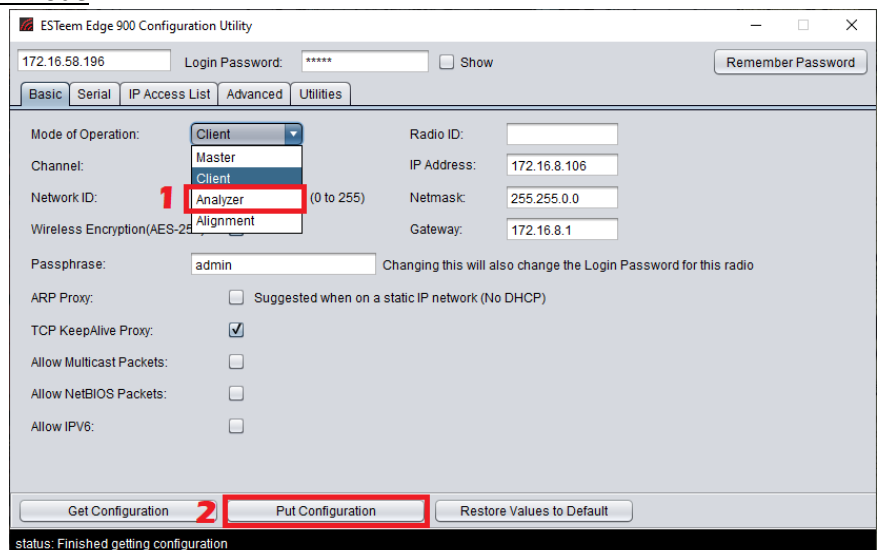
ESTeem Edge 900 Configuration Utility

172.16.58.196 Login Password: ***** Show Remember Password

Basic Serial IP Access List Advanced Utilities

Mode of Operation: Client

Master
Client
Analyzer
Alignment

Channel:

Network ID: 1 (0 to 255)

Wireless Encryption(AES-25

Radio ID:

IP Address: 172.16.8.106

Netmask: 255.255.0.0

Gateway: 172.16.8.1

Passphrase: admin Changing this will also change the Login Password for this radio

ARP Proxy: Suggested when on a static IP network (No DHCP)

TCP KeepAlive Proxy:

Allow Multicast Packets:

Allow NetBIOS Packets:

Allow IPV6:

Get Configuration 2 Put Configuration Restore Values to Default

status: Finished getting configuration